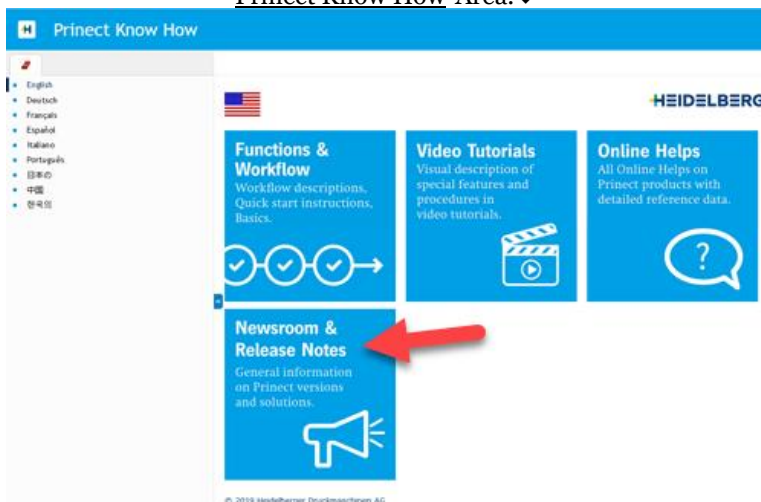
Prinect Know How Area:

H Prinect Know How

English
Deutsch
Français
Español
Italiano
Português
日本の
中國
한국의

HEIDELBERG

Functions & Workflow
Workflow descriptions, Quick start instructions, Basics.

Video Tutorials
Visual description of special features and procedures in video tutorials.

Online Helps
All Online Helps on Prinect products with detailed reference data.

Newsroom & Release Notes
General information on Prinect versions and solutions.

© 2019 Heidelberger Druckmaschinen AG